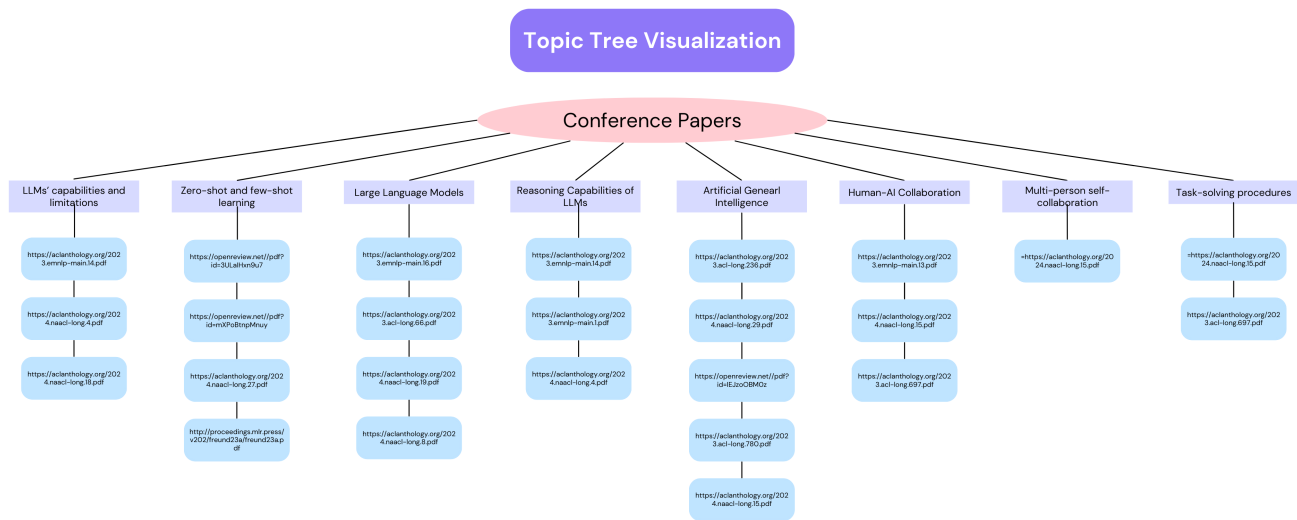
Topic Tree Visualization

Conference Papers

LLMs' capabilities and limitations

https://aclanthology.org/2023.emnlp-main.14.pdf

https://aclanthology.org/2024.naacl-long.4.pdf

https://aclanthology.org/2024.naacl-long.18.pdf

Zero-shot and few-shot learning

https://openreview.net//pdf?id=3ULaIHxn9u7

https://openreview.net//pdf?id=mXPoBtnpMnuy

https://aclanthology.org/2024.naacl-long.27.pdf

http://proceedings.mlr.press/v202/freund23a/freund23a.pdf

Large Language Models

https://aclanthology.org/2023.emnlp-main.16.pdf

https://aclanthology.org/2023.acl-long.66.pdf

https://aclanthology.org/2024.naacl-long.19.pdf

https://aclanthology.org/2024.naacl-long.8.pdf

Reasoning Capabilities of LLMs

https://aclanthology.org/2023.emnlp-main.14.pdf

https://aclanthology.org/2023.emnlp-main.1.pdf

https://aclanthology.org/2024.naacl-long.4.pdf

Artificial Genearl Intelligence

https://aclanthology.org/2023.acl-long.236.pdf

https://aclanthology.org/2024.naacl-long.29.pdf

https://openreview.net//pdf?id=IEJzoOBM0z

https://aclanthology.org/2023.acl-long.780.pdf

https://aclanthology.org/2024.naacl-long.15.pdf

Human-AI Collaboration

https://aclanthology.org/2023.emnlp-main.13.pdf

https://aclanthology.org/2024.naacl-long.15.pdf

https://aclanthology.org/2023.acl-long.697.pdf

Multi-person self-collaboration

=https://aclanthology.org/2024.naacl-long.15.pdf

Task-solving procedures

=https://aclanthology.org/2024.naacl-long.15.pdf

https://aclanthology.org/2023.acl-long.697.pdf